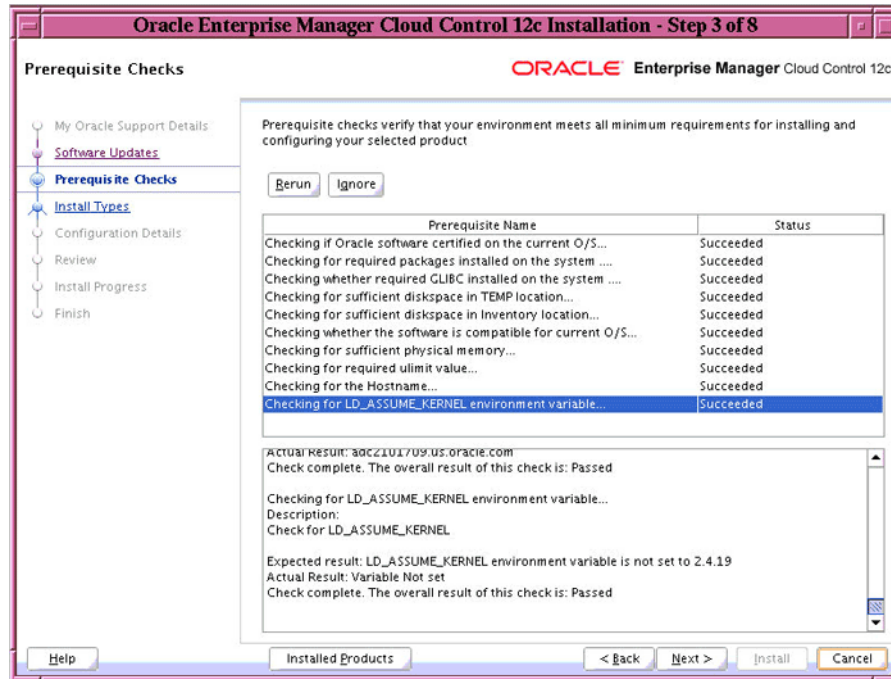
Oracle Enterprise Manager Cloud Control 12c Installation - Step 3 of 8

Prerequisite Checks

ORACLE Enterprise Manager Cloud Control 12c

My Oracle Support Details
Software Updates
Prerequisite Checks
Install Types
Configuration Details
Review
Install Progress
Finish

Prerequisite checks verify that your environment meets all minimum requirements for installing and configuring your selected product

Rerun Ignore

| Prerequisite Name | Status |
|---|---|
| Checking if Oracle software certified on the current O/S... | Succeeded |
| Checking for required packages installed on the system .... | Succeeded |
| Checking whether required GLIBC installed on the system .... | Succeeded |
| Checking for sufficient diskspace in TEMP location... | Succeeded |
| Checking for sufficient diskspace in Inventory location... | Succeeded |
| Checking whether the software is compatible for current O/S... | Succeeded |
| Checking for sufficient physical memory... | Succeeded |
| Checking for required ulimit value... | Succeeded |
| Checking for the Hostname... | Succeeded |
| Checking for LD_ASSUME_KERNEL environment variable... | Succeeded |

Actual Result: adc2101709.us.oracle.com
Check complete. The overall result of this check is: Passed

Checking for LD_ASSUME_KERNEL environment variable...
Description:
Check for LD_ASSUME_KERNEL

Expected result: LD_ASSUME_KERNEL environment variable is not set to 2.4.19
Actual Result: Variable Not set
Check complete. The overall result of this check is: Passed

Help Installed Products < Back Next > Install Cancel